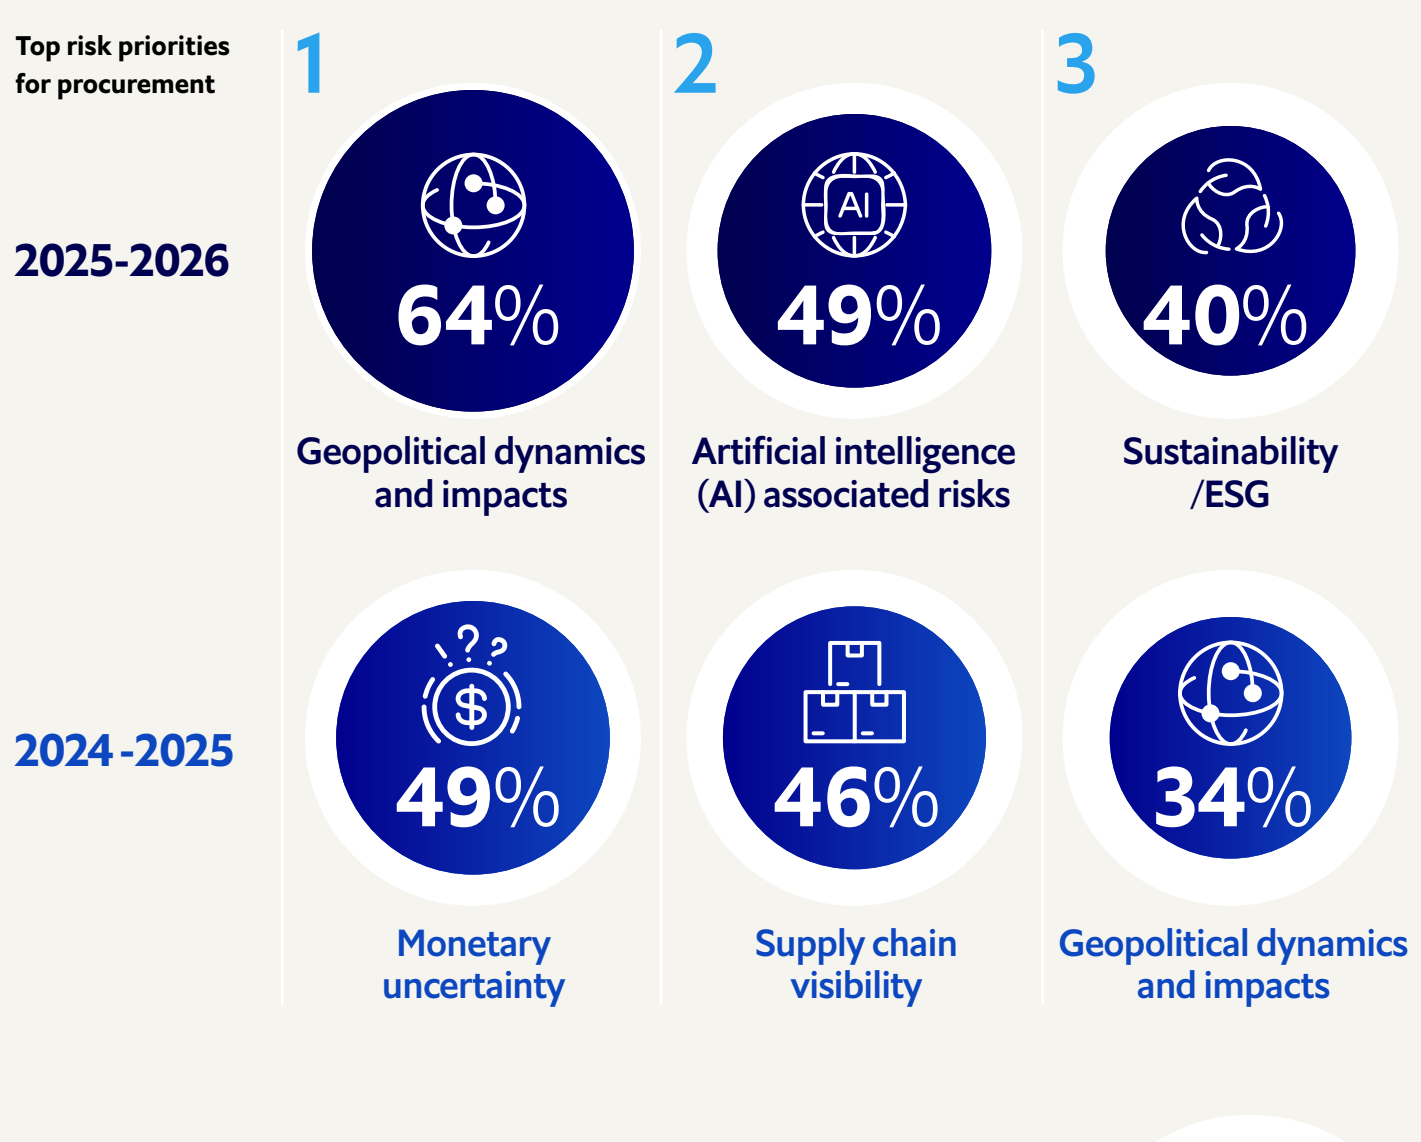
Top risk priorities for procurement

2025-2026

1

64%

Geopolitical dynamics and impacts

2

AI

49%

Artificial intelligence (AI) associated risks

3

40%

Sustainability /ESG

2024-2025

$

49%

Monetary uncertainty

46%

Supply chain visibility

34%

Geopolitical dynamics and impacts